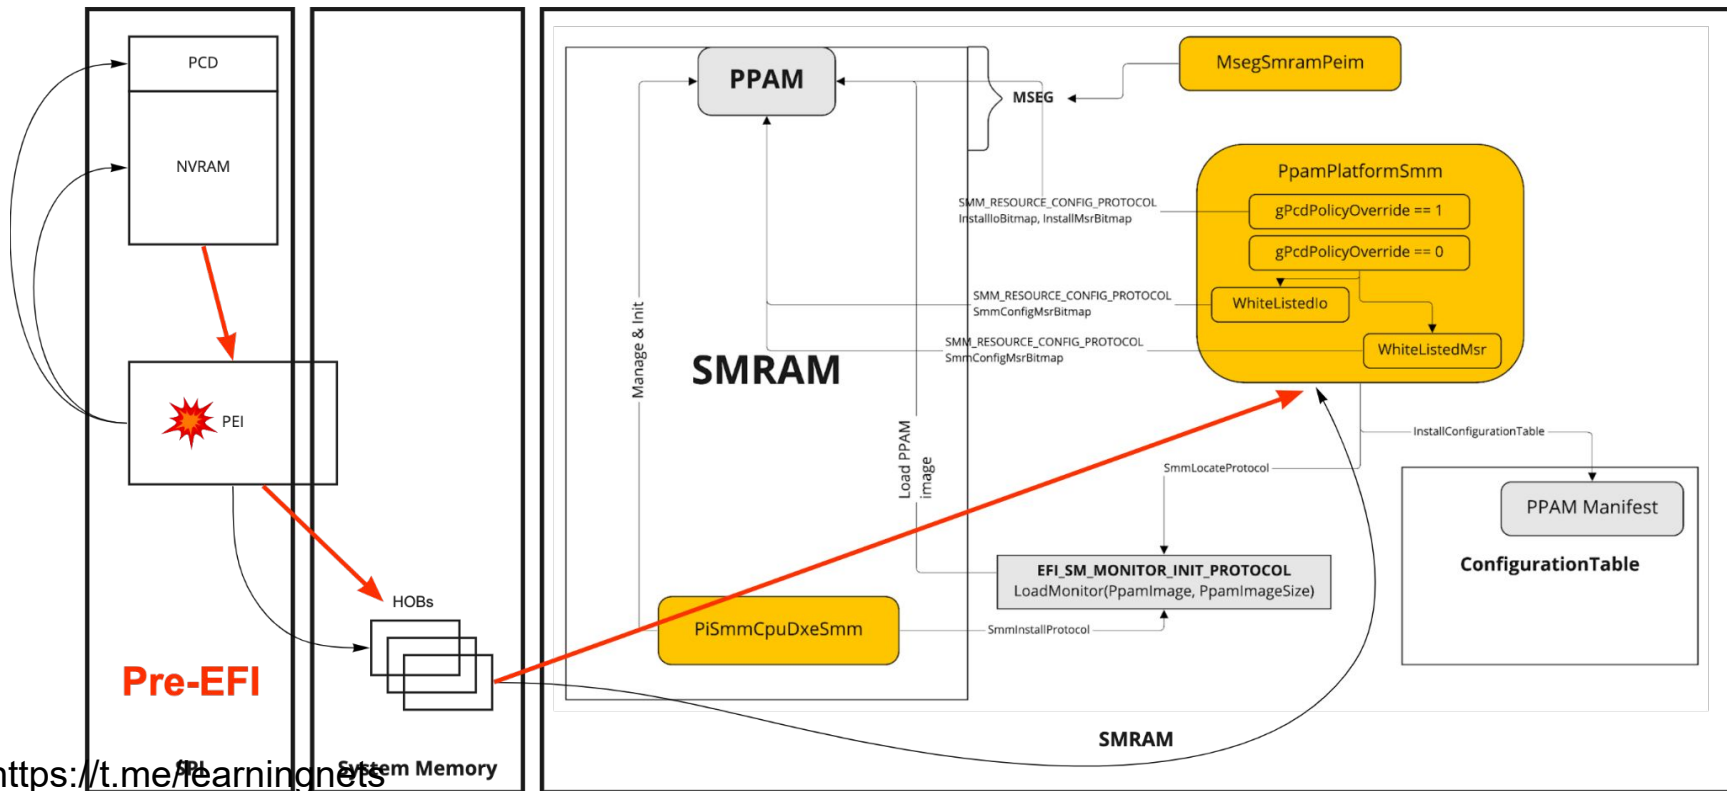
PCD

NVRAM

PEI

Pre-EFI

SPI

HOBs

System Memory

PPAM

MSEG

MsegSmramPeim

SMRAM

Manage & Init

Load PPAM image

SMM_RESOURCE_CONFIG_PROTOCOL InstallIoBitmap, InstallMsrBitmap

SMM_RESOURCE_CONFIG_PROTOCOL SmmConfigMsrBitmap

SMM_RESOURCE_CONFIG_PROTOCOL SmmConfigMsrBitmap

PpamPlatformSmm

gPcdPolicyOverride == 1

gPcdPolicyOverride == 0

WhiteListedIo

WhiteListedMsr

InstallConfigurationTable

SmmLocateProtocol

PPAM Manifest

ConfigurationTable

EFI_SM_MONITOR_INIT_PROTOCOL
LoadMonitor(PpamImage, PpamImageSize)

PiSmmCpuDxeSmm

SmmInstallProtocol

SMRAM

https://t.me/learningnets